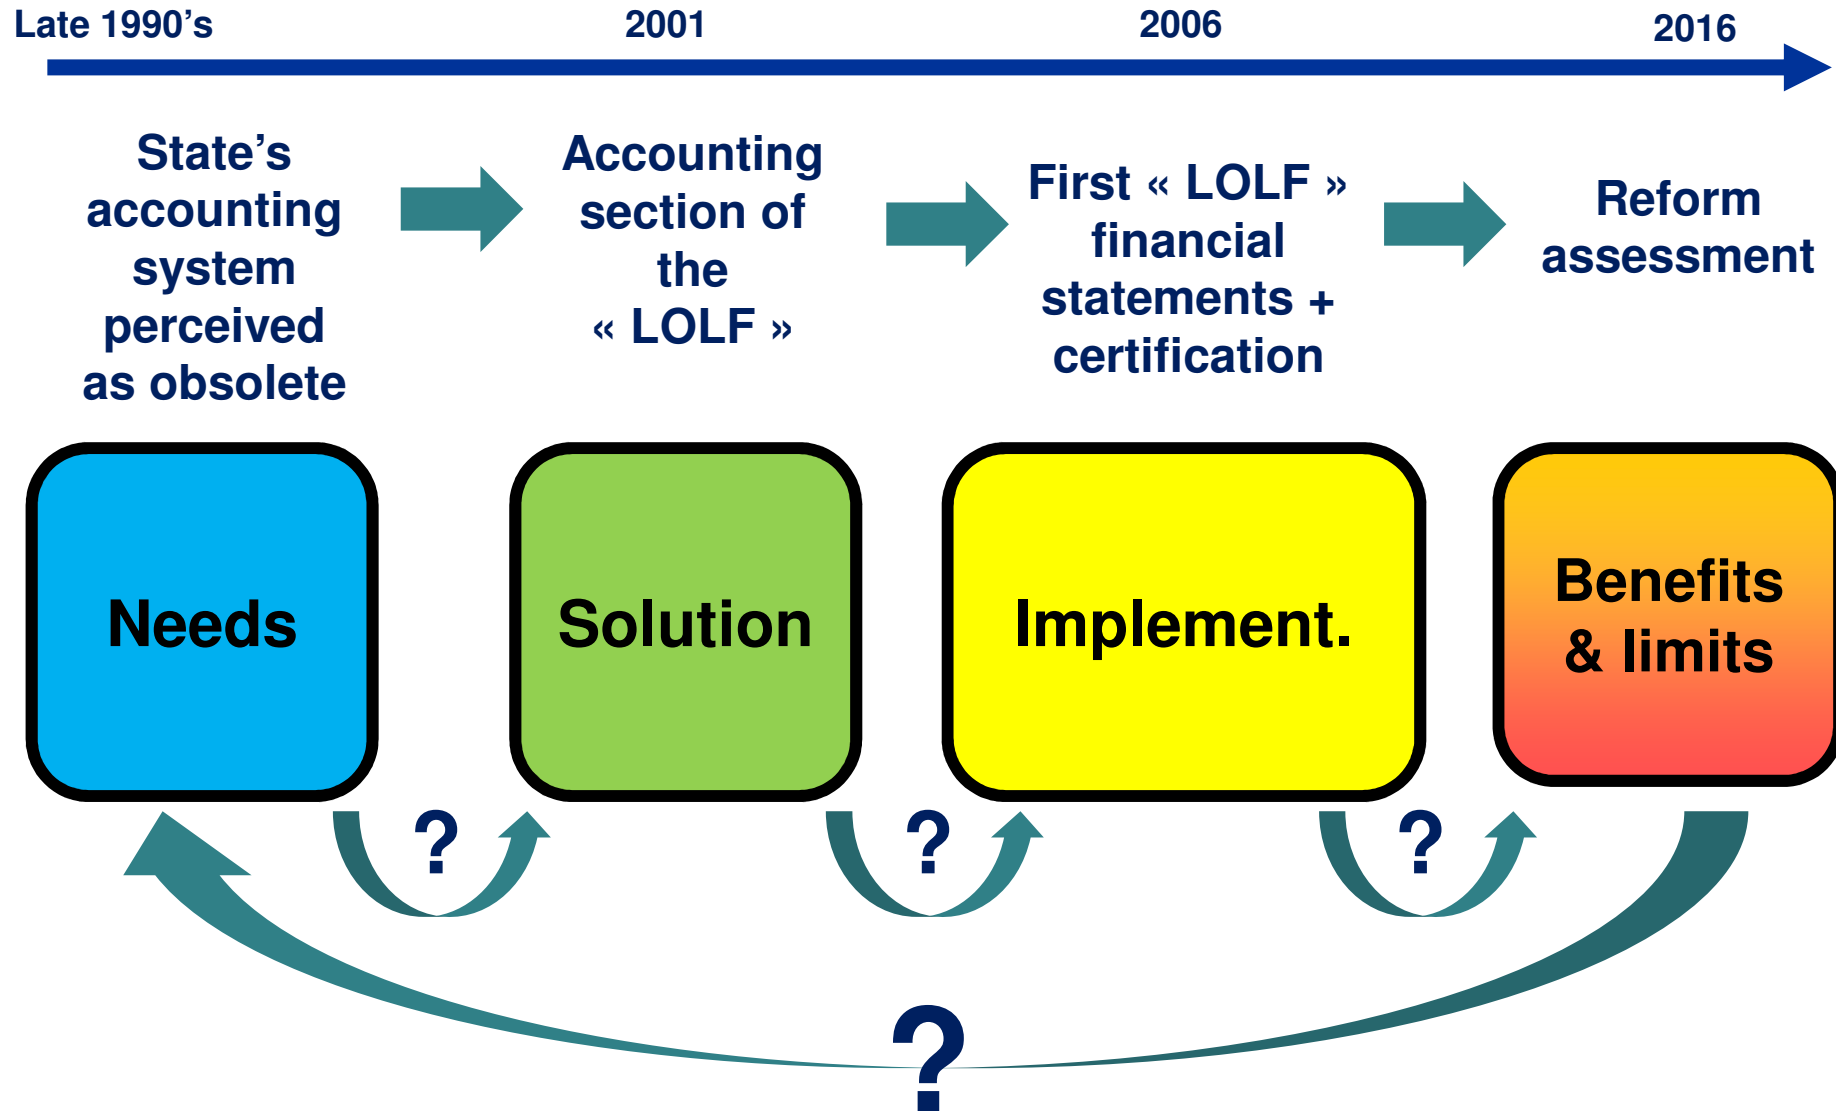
Late 1990's

2001

2006

2016

State's accounting system perceived as obsolete

Accounting section of the « LOLF »

First « LOLF » financial statements + certification

Reform assessment

Needs

Solution

Implement.

Benefits & limits

?

?

?

?